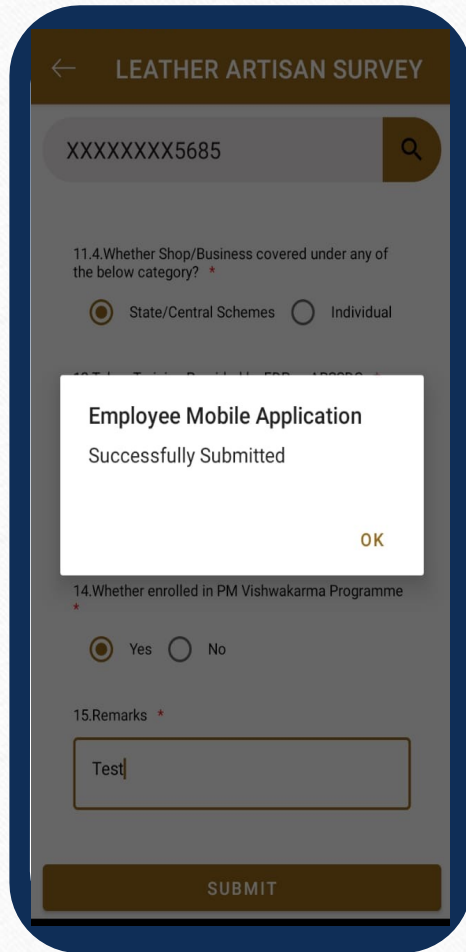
LEATHER ARTISAN SURVEY

XXXXXXXX5685

11.4.Whether Shop/Business covered under any of the below category? *

State/Central Schemes
Individual

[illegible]

Employee Mobile Application

Successfully Submitted

OK

14.Whether enrolled in PM Vishwakarma Programme *

Yes
No

15.Remarks *

Test

SUBMIT